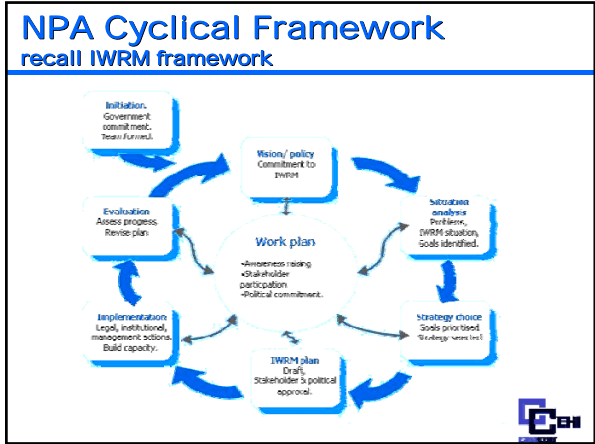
NPA Cyclical Framework
recall IWRM framework

Initiation.
Government commitment.
Team formed.

Vision/ policy
Commitment to IWRM

Situation analysis
Problems, IWRM situation, Goals identified.

Evaluation
Assess progress. Revise plan.

Work plan
•Awareness raising
•Stakeholder participation
•Political commitment.

Strategy choice
Goals prioritised.
Strategy selected

Implementation
Legal, institutional, management actions. Build capacity.

IWRM plan
Draft,
Stakeholder & political approval.

CEH